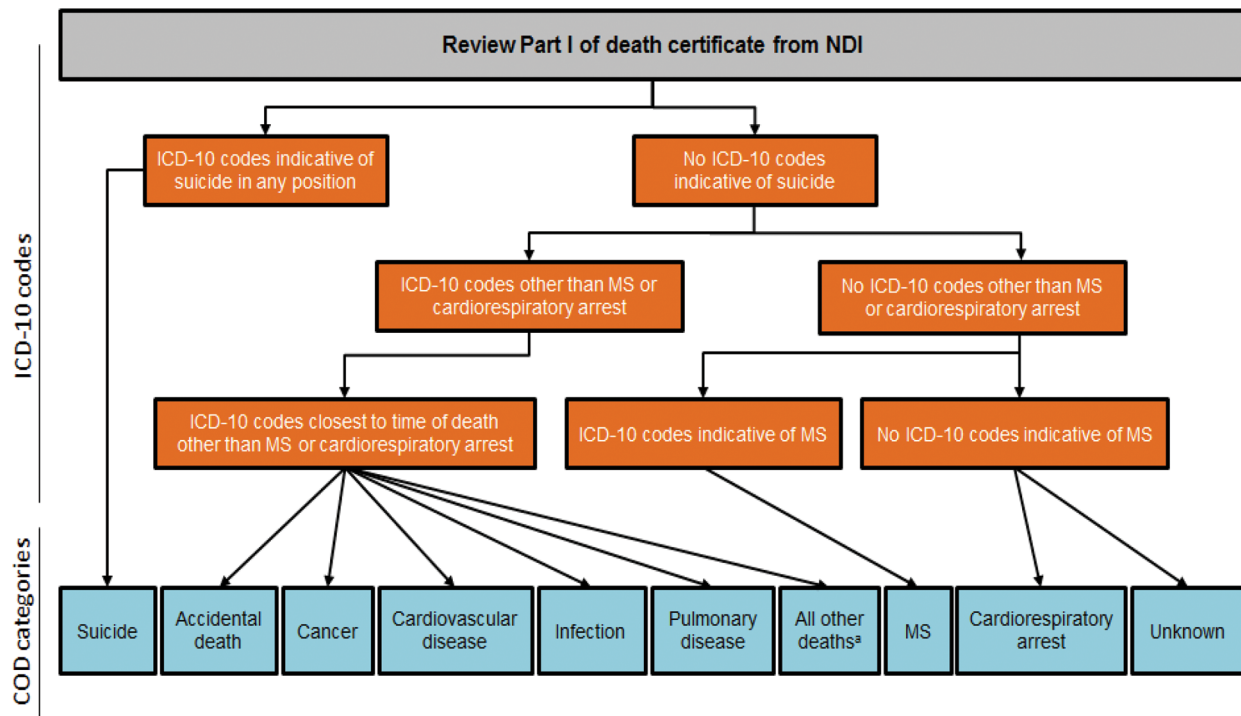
Review Part I of death certificate from NDI

ICD-10 codes

ICD-10 codes indicative of suicide in any position

No ICD-10 codes indicative of suicide

ICD-10 codes other than MS or cardiorespiratory arrest

No ICD-10 codes other than MS or cardiorespiratory arrest

ICD-10 codes closest to time of death other than MS or cardiorespiratory arrest

ICD-10 codes indicative of MS

No ICD-10 codes indicative of MS

COD categories

Suicide

Accidental death

Cancer

Cardiovascular disease

Infection

Pulmonary disease

All other deaths$^{a}$

MS

Cardiorespiratory arrest

Unknown